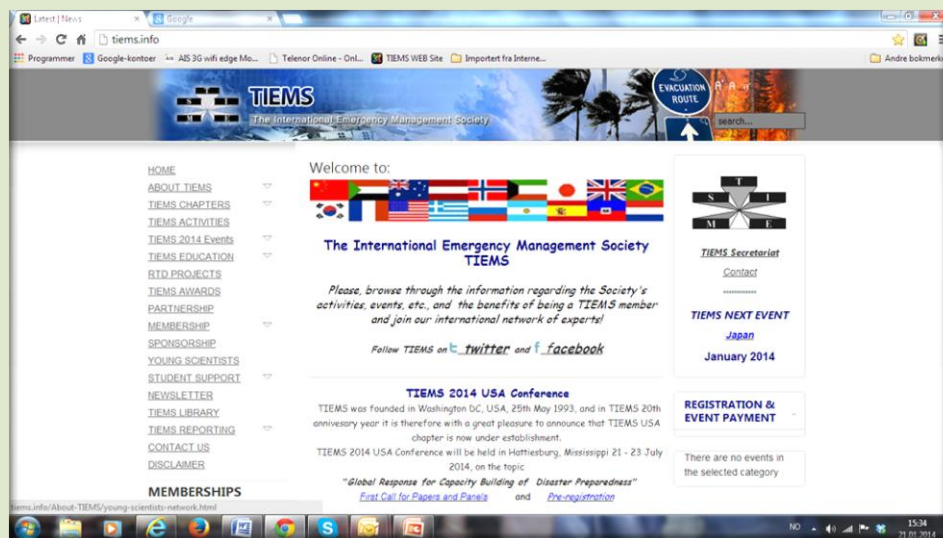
Latest | News
Google
tiems.info
Programmer
Google-kontoer
AIS 3G wifi edge Mo...
Telenor Online - Onl...
TIEMS WEB Site
Importert fra Interne...
Andre bokmerker

TIEMS
The International Emergency Management Society
EVACUATION ROUTE
search...

HOME
ABOUT TIEMS
TIEMS CHAPTERS
TIEMS ACTIVITIES
TIEMS 2014 Events
TIEMS EDUCATION
RTD PROJECTS
TIEMS AWARDS
PARTNERSHIP
MEMBERSHIP
SPONSORSHIP
YOUNG SCIENTISTS
STUDENT SUPPORT
NEWSLETTER
TIEMS LIBRARY
TIEMS REPORTING
CONTACT US
DISCLAIMER

MEMBERSHIPS

Welcome to:

The International Emergency Management Society
TIEMS

Please, browse through the information regarding the Society's activities, events, etc., and the benefits of being a TIEMS member and join our international network of experts!

Follow TIEMS on twitter and facebook

TIEMS 2014 USA Conference
TIEMS was founded in Washington DC, USA, 25th May 1993, and in TIEMS 20th anniversary year it is therefore with a great pleasure to announce that TIEMS USA chapter is now under establishment.
TIEMS 2014 USA Conference will be held in Hattiesburg, Mississippi 21 - 23 July 2014, on the topic
"Global Response for Capacity Building of Disaster Preparedness"
First Call for Papers and Panels and Pre-registration

T I E M S
TIEMS Secretariat
Contact
TIEMS NEXT EVENT
Japan
January 2014

REGISTRATION & EVENT PAYMENT

There are no events in the selected category

tiems.info/About-TIEMS/young-scientists-network.html

NO
15:34
21.01.2014